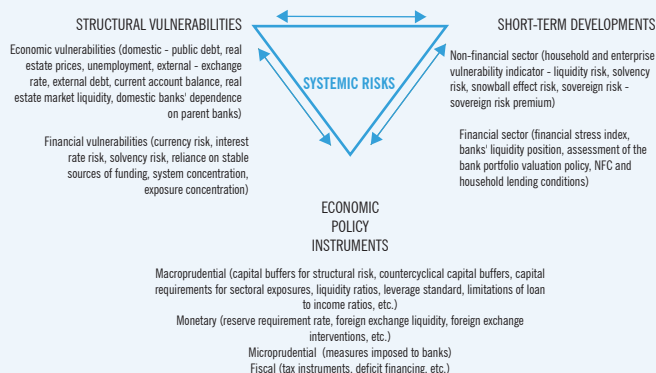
STRUCTURAL VULNERABILITIES

Economic vulnerabilities (domestic - public debt, real estate prices, unemployment, external - exchange rate, external debt, current account balance, real estate market liquidity, domestic banks' dependence on parent banks)

Financial vulnerabilities (currency risk, interest rate risk, solvency risk, reliance on stable sources of funding, system concentration, exposure concentration)

SYSTEMIC RISKS

SHORT-TERM DEVELOPMENTS

Non-financial sector (household and enterprise vulnerability indicator - liquidity risk, solvency risk, snowball effect risk, sovereign risk - sovereign risk premium)

Financial sector (financial stress index, banks' liquidity position, assessment of the bank portfolio valuation policy, NFC and household lending conditions)

ECONOMIC POLICY INSTRUMENTS

Macroprudential (capital buffers for structural risk, countercyclical capital buffers, capital requirements for sectoral exposures, liquidity ratios, leverage standard, limitations of loan to income ratios, etc.)
Monetary (reserve requirement rate, foreign exchange liquidity, foreign exchange interventions, etc.)
Microprudential (measures imposed to banks)
Fiscal (tax instruments, deficit financing, etc.)